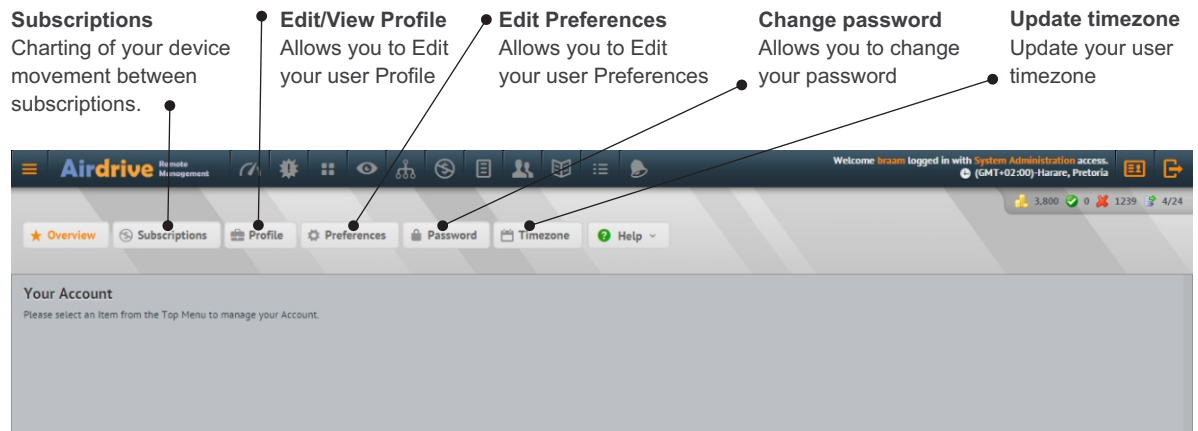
**Subscriptions**
Charting of your device movement between subscriptions.

**Edit/View Profile**
Allows you to Edit your user Profile

**Edit Preferences**
Allows you to Edit your user Preferences

**Change password**
Allows you to change your password

**Update timezone**
Update your user timezone

Airdrive Remote Management

Welcome braam logged in with System Administration access.
(GMT+02:00)-Harare, Pretoria

3,800 0 1239 4/24

Overview | Subscriptions | Profile | Preferences | Password | Timezone | Help

Your Account
Please select an Item from the Top Menu to manage your Account.